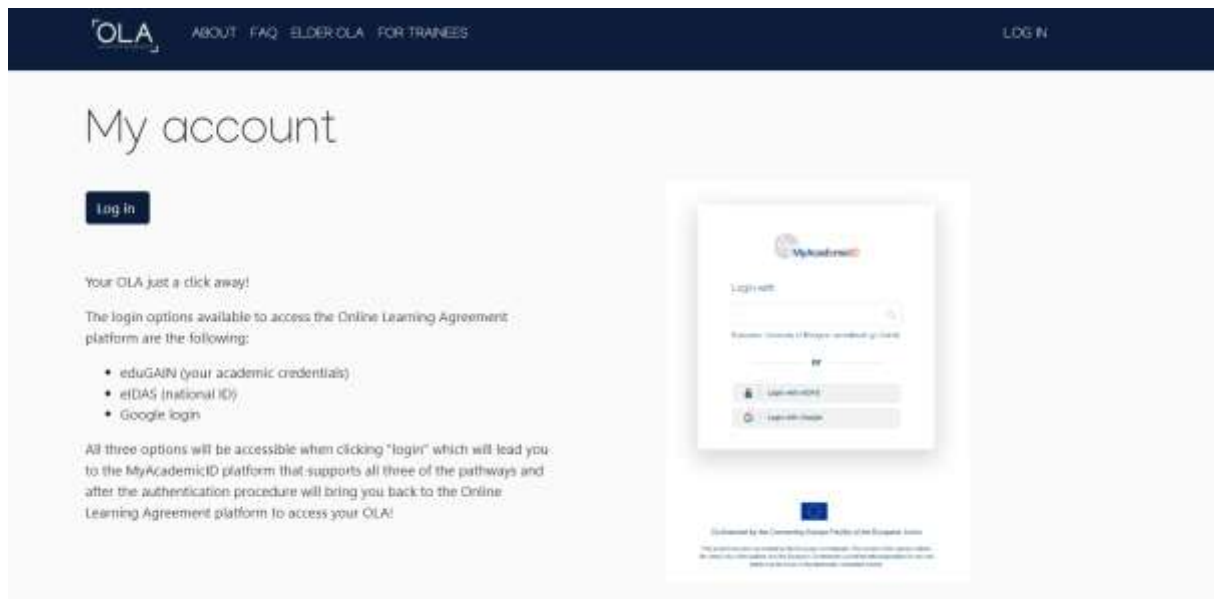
OLA ABOUT FAQ ELDER OLA FOR TRAINEES LOG IN

My account

Log in

Your OLA just a click away!

The login options available to access the Online Learning Agreement platform are the following:

- eduGAIN (your academic credentials)
- eIDAS (national ID)
- Google login

All three options will be accessible when clicking "login" which will lead you to the MyAcademicID platform that supports all three of the pathways and after the authentication procedure will bring you back to the Online Learning Agreement platform to access your OLA!

MyAcademicID

Login with

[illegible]

or

Login with eIDAS

Login with Google

Co-financed by the Connecting Europe Facility of the European Union

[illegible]